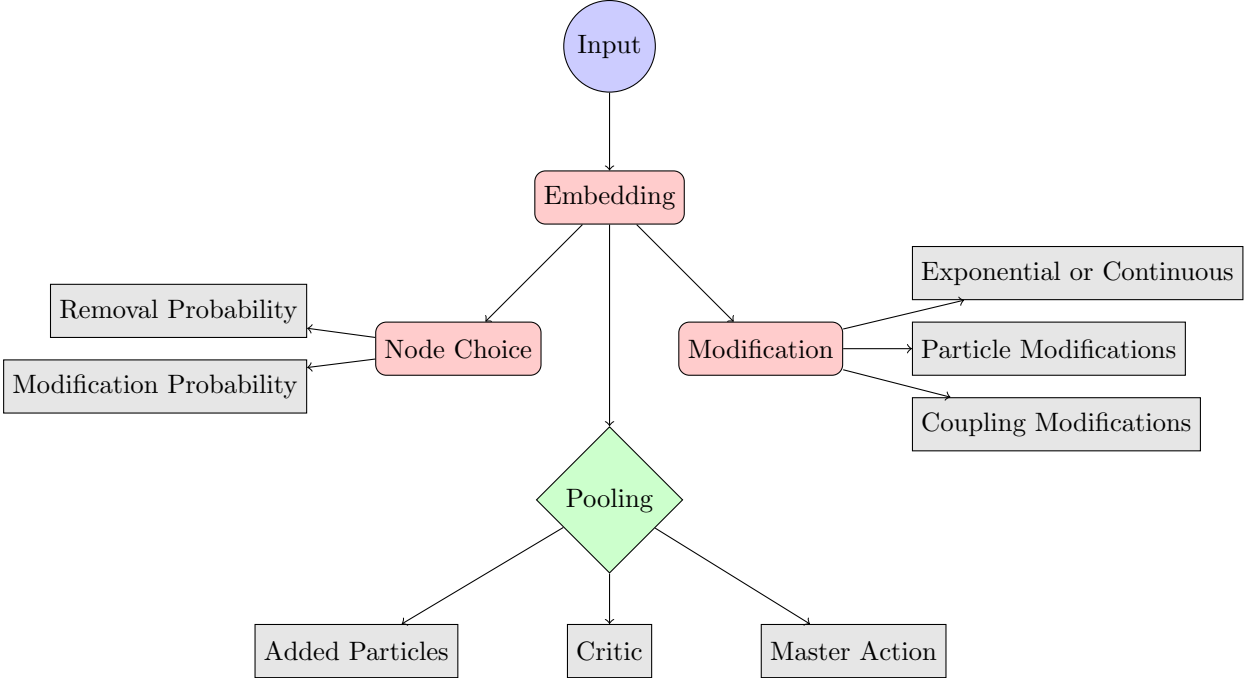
Input

Embedding

Removal Probability

Node Choice

Modification Probability

Modification

Exponential or Continuous

Particle Modifications

Coupling Modifications

Pooling

Added Particles

Critic

Master Action